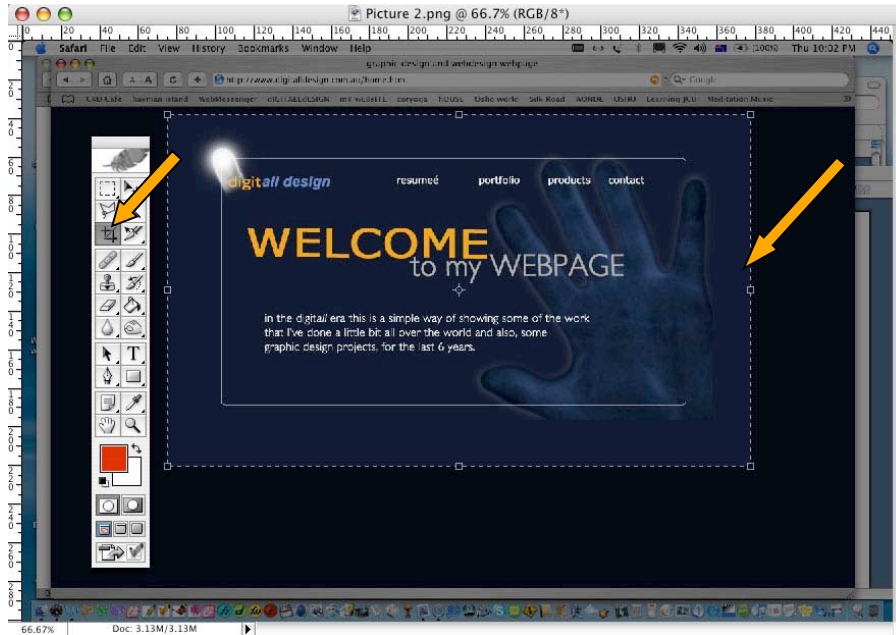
Picture 2.png @ 66.7% (RGB/8*)

Safari File Edit View History Bookmarks Window Help

Thu 10:02 PM

graphic design and webdesign webpage

http://www.digitalldesign.com.au/home.htm

Google

digitall design

resumeé portfolio products contact

WELCOME

to my WEBPAGE

in the digitall era this is a simple way of showing some of the work that I've done a little bit all over the world and also, some graphic design projects, for the last 6 years.

66.67%

Doc: 3.13M/3.13M